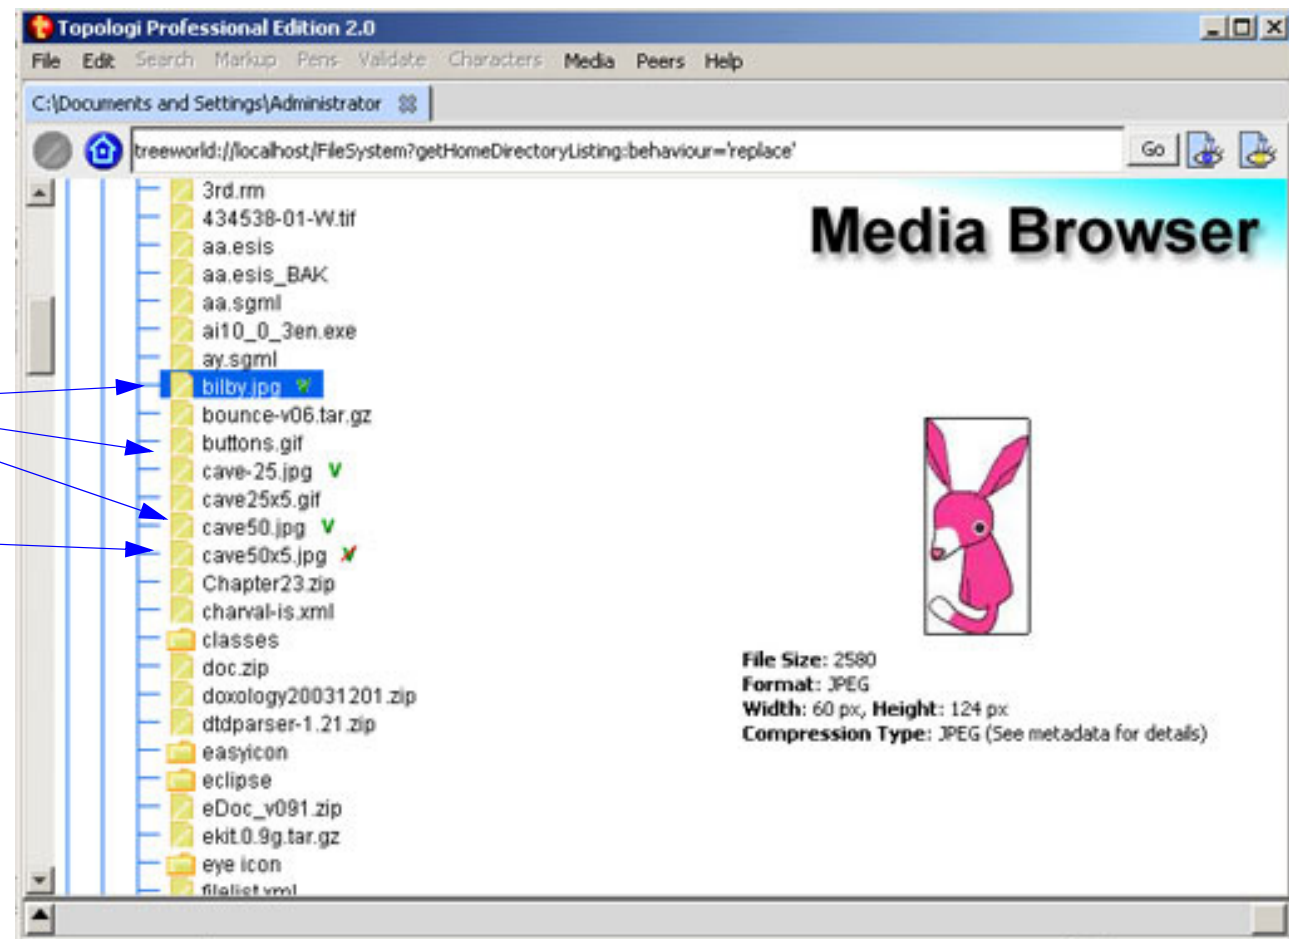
Topologi Professional Edition 2.0

File Edit Search Markup Pens Validate Characters Media Peers Help

C:\Documents and Settings\Administrator

treeworld://localhost/FileSystem?getHomeDirectoryListing:behaviour='replace'

Go

3rd.rm
434538-01-W.tif
aa.esis
aa.esis_BAK
aa.sgml
ai10_0_3en.exe
ay.sgml
bilby.jpg V
bounce-v06.tar.gz
buttons.gif
cave-25.jpg V
cave25x5.gif
cave50.jpg V
cave50x5.jpg X
Chapter23.zip
charval-is.xml
classes
doc.zip
doxology20031201.zip
dtdparser-1.21.zip
easyicon
eclipse
eDoc_v091.zip
ekit 0.9g.tar.gz
eye icon
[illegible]

Media Browser

File Size: 2580
Format: JPEG
Width: 60 px, Height: 124 px
Compression Type: JPEG (See metadata for details)